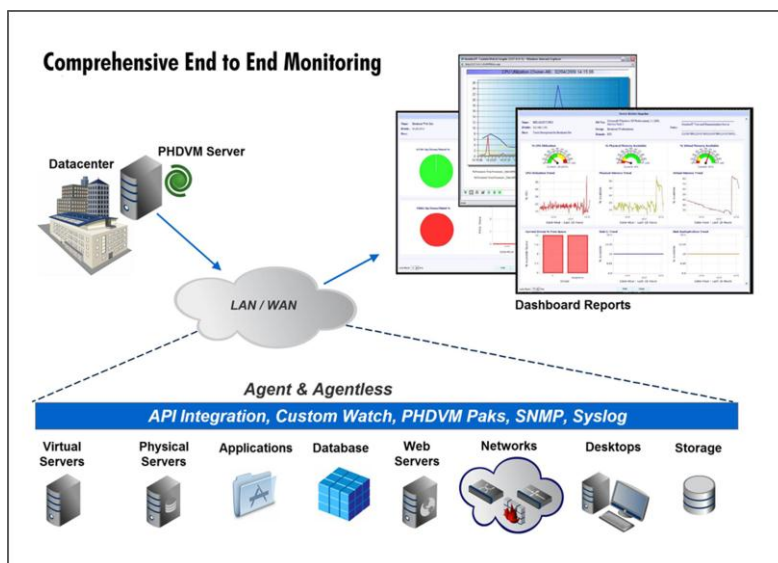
Comprehensive End to End Monitoring

Datacenter

PHDVM Server

LAN / WAN

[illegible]

Dashboard Reports

Agent & Agentless

API Integration, Custom Watch, PHDVM Paks, SNMP, Syslog

Virtual Servers

Physical Servers

Applications

Database

Web Servers

Networks

Desktops

Storage